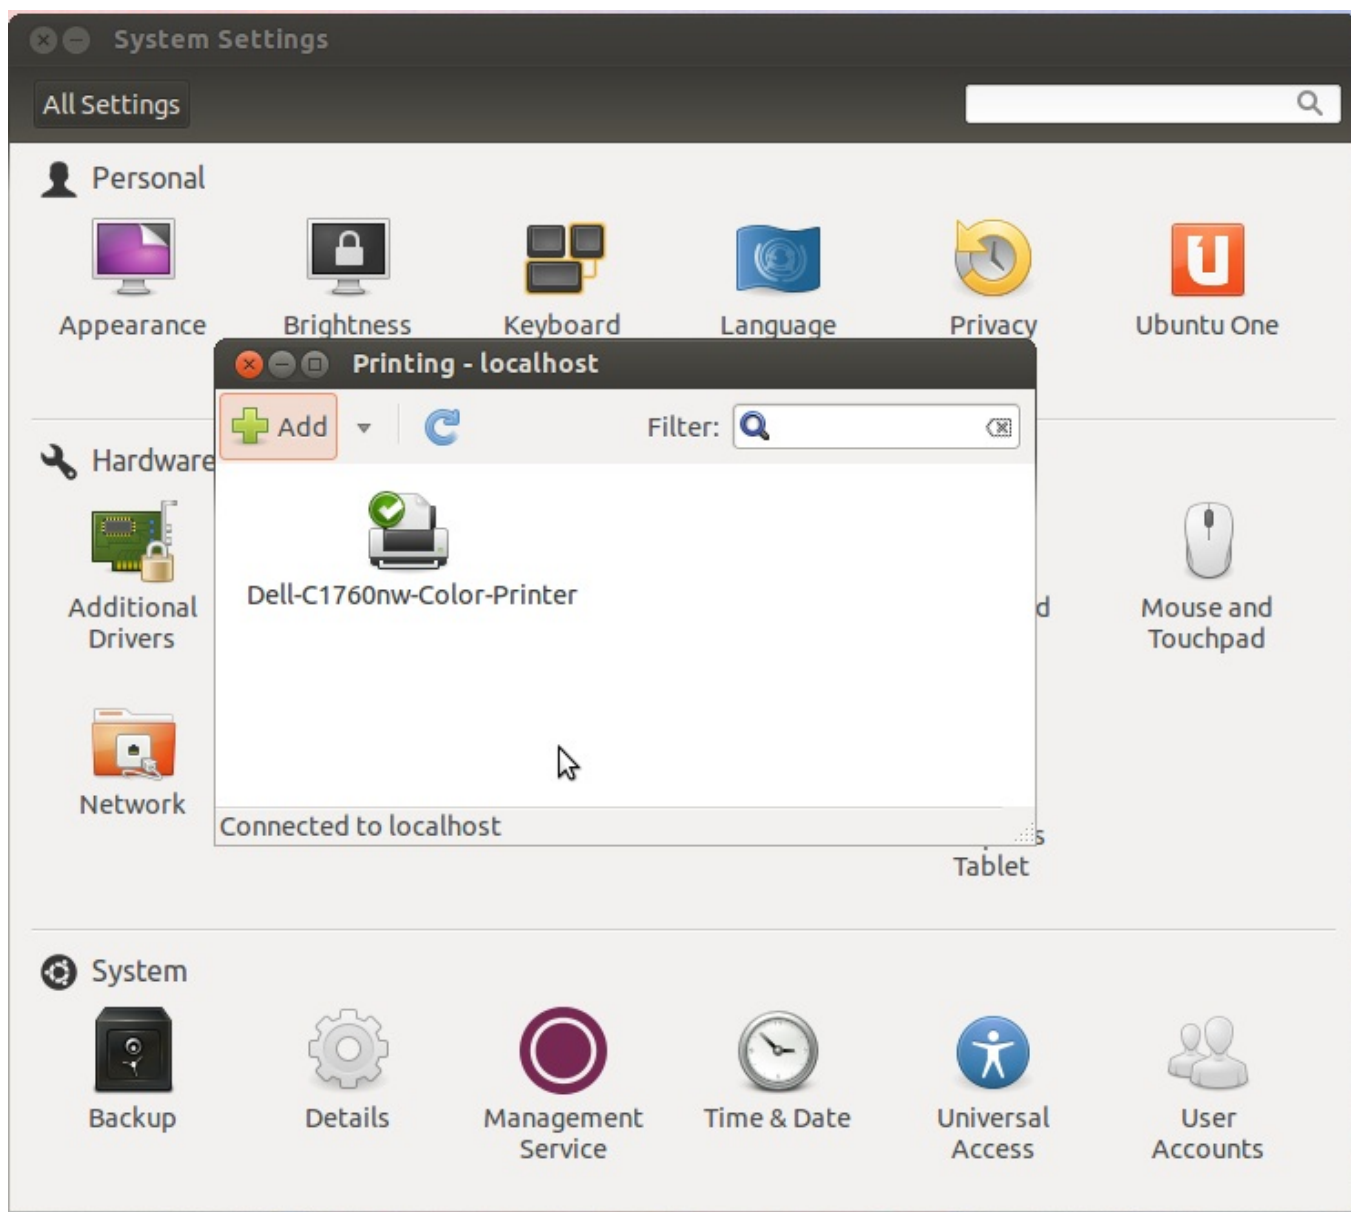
System Settings

All Settings

Personal

Appearance

Brightness

Keyboard

Language

Privacy

Ubuntu One

Printing - localhost

Add

Filter:

Hardware

Dell-C1760nw-Color-Printer

Additional Drivers

d

Mouse and Touchpad

Network

Connected to localhost

s

Tablet

System

Backup

Details

Management Service

Time & Date

Universal Access

User Accounts